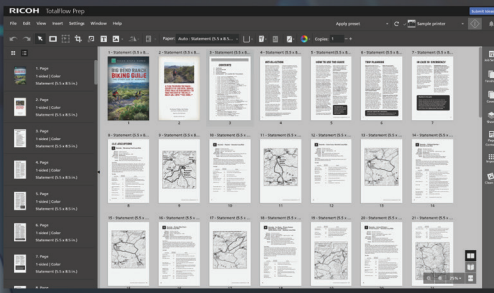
RICOH TotalFlow Prep

File Edit View Insert Settings Window Help

Apply preset

Sample printer

Paper: Auto - Statement (5.5 x 8.5 ...

Copies: 1

1. Page
1-sided | Color
Statement (5.5 x 8.5 in.)

2. Page
1-sided | Color
Statement (5.5 x 8.5 in.)

3. Page
1-sided | Color
Statement (5.5 x 8.5 in.)

4. Page
1-sided | Color
Statement (5.5 x 8.5 in.)

5. Page
1-sided | Color
Statement (5.5 x 8.5 in.)

6. Page
1-sided | Color
Statement (5.5 x 8.5 in.)

7. Page
1-sided | Color
Statement (5.5 x 8.5 in.)

1 - Statement (5.5 x 8...
2 - Statement (5.5 x 8...
3 - Statement (5.5 x 8...
4 - Statement (5.5 x 8...
5 - Statement (5.5 x 8...
6 - Statement (5.5 x 8...
7 - Statement (5.5 x 8...

BIKING GUIDE

CONTENTS

INSTALLATION

HOW TO USE THE GUIDE

TRIP PLANNING

IN CASE OF EMERGENCY

1 2 3 4 5 6 7

8 - Statement (5.5 x 8...
9 - Statement (5.5 x 8...
10 - Statement (5.5 x 8...
11 - Statement (5.5 x 8...
12 - Statement (5.5 x 8...
13 - Statement (5.5 x 8...
14 - Statement (5.5 x 8...

8 9 10 11 12 13 14

15 - Statement (5.5 x 8...
16 - Statement (5.5 x 8...
17 - Statement (5.5 x 8...
18 - Statement (5.5 x 8...
19 - Statement (5.5 x 8...
20 - Statement (5.5 x 8...
21 - Statement (5.5 x 8...

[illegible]